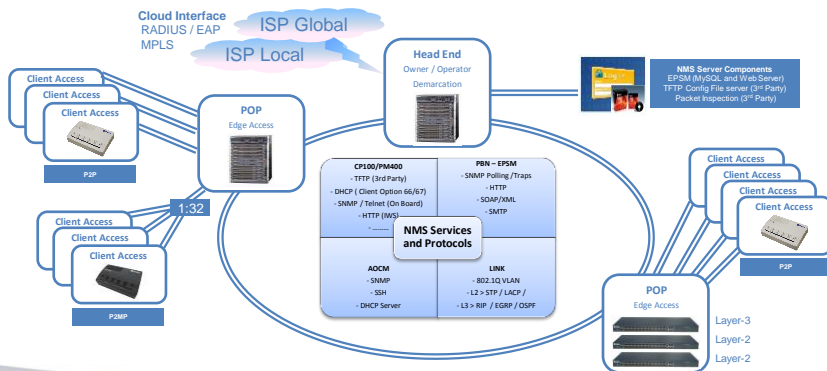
Cloud Interface
RADIUS / EAP
MPLS

ISP Global

ISP Local

Head End
Owner / Operator
Demarcation

NMS Server Components
EPSM (MySQL and Web Server)
TFTP Config File server (3rd Party)
Packet Inspection (3rd Party)

Client Access
Client Access
Client Access
P2P

POP
Edge Access

1:32

Client Access
Client Access
Client Access
P2MP

CP100/PM400
- TFTP (3rd Party)
- DHCP ( Client Option 66/67)
- SNMP / Telnet (On Board)
- HTTP (IWS)
- .........

PBN – EPSM
- SNMP Polling /Traps
- HTTP
- SOAP/XML
- SMTP

NMS Services and Protocols

AOCM
- SNMP
- SSH
- DHCP Server

LINK
- 802.1Q VLAN
- L2 > STP / LACP /
- L3 > RIP / EGRP / OSPF

Client Access
Client Access
Client Access
Client Access
P2P

POP
Edge Access
Layer-3
Layer-2
Layer-2